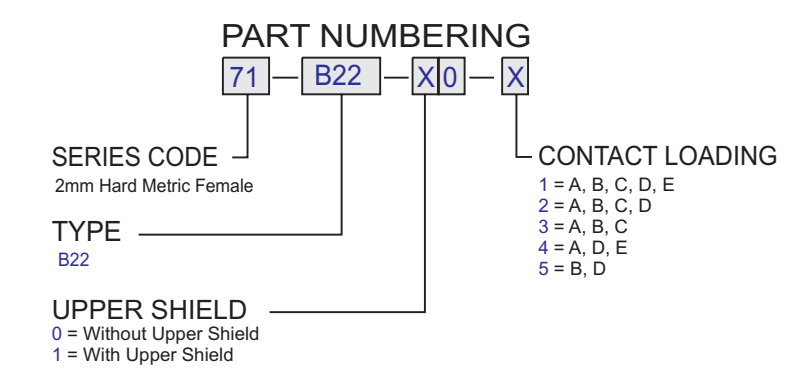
PART NUMBERING

71 — B22 — X 0 — X

SERIES CODE
2mm Hard Metric Female

TYPE
B22

UPPER SHIELD
0 = Without Upper Shield
1 = With Upper Shield

CONTACT LOADING
1 = A, B, C, D, E
2 = A, B, C, D
3 = A, B, C
4 = A, D, E
5 = B, D